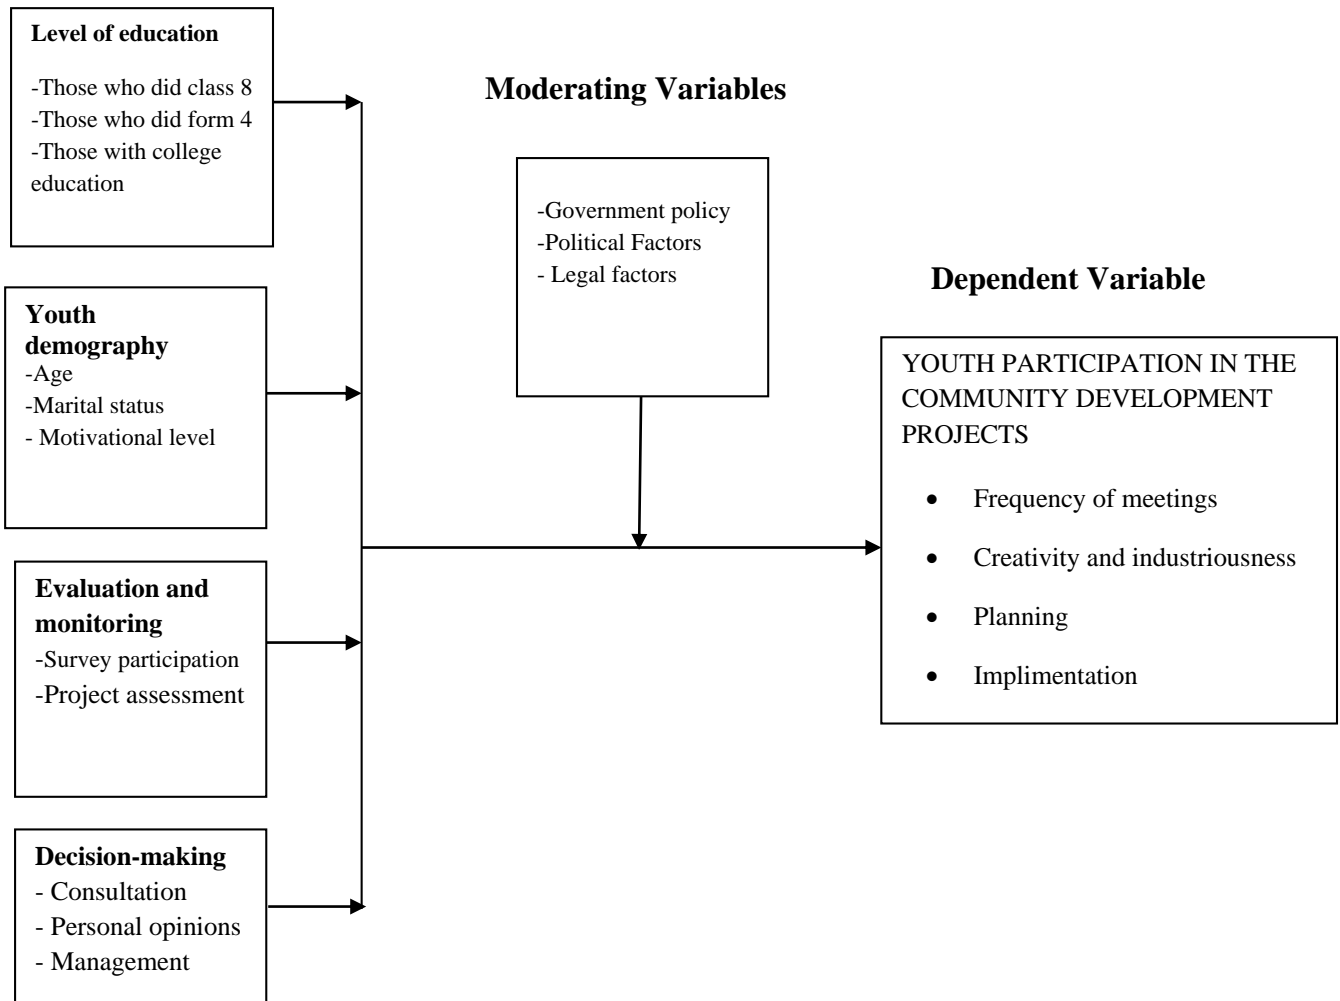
**Level of education**

-Those who did class 8
-Those who did form 4
-Those with college education

**Moderating Variables**

-Government policy
-Political Factors
- Legal factors

**Dependent Variable**

**Youth demography**
-Age
-Marital status
- Motivational level

YOUTH PARTICIPATION IN THE COMMUNITY DEVELOPMENT PROJECTS

- Frequency of meetings
- Creativity and industriousness
- Planning
- Implimentation

**Evaluation and monitoring**
-Survey participation
-Project assessment

**Decision-making**
- Consultation
- Personal opinions
- Management